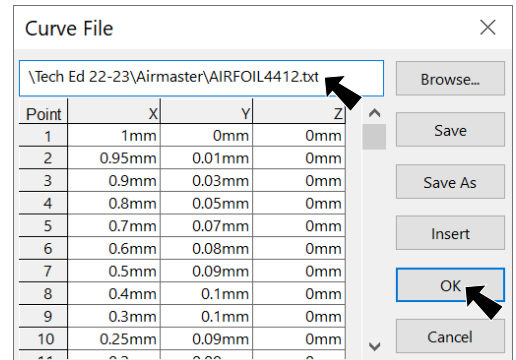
Curve File

\Tech Ed 22-23\Airmaster\AIRFOIL4412.txt

Browse...

| Point | X | Y | Z |
|---|---|---|---|
| 1 | 1mm | 0mm | 0mm |
| 2 | 0.95mm | 0.01mm | 0mm |
| 3 | 0.9mm | 0.03mm | 0mm |
| 4 | 0.8mm | 0.05mm | 0mm |
| 5 | 0.7mm | 0.07mm | 0mm |
| 6 | 0.6mm | 0.08mm | 0mm |
| 7 | 0.5mm | 0.09mm | 0mm |
| 8 | 0.4mm | 0.1mm | 0mm |
| 9 | 0.3mm | 0.1mm | 0mm |
| 10 | 0.25mm | 0.09mm | 0mm |
| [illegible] | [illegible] | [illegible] | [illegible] |

Save

Save As

Insert

OK

Cancel